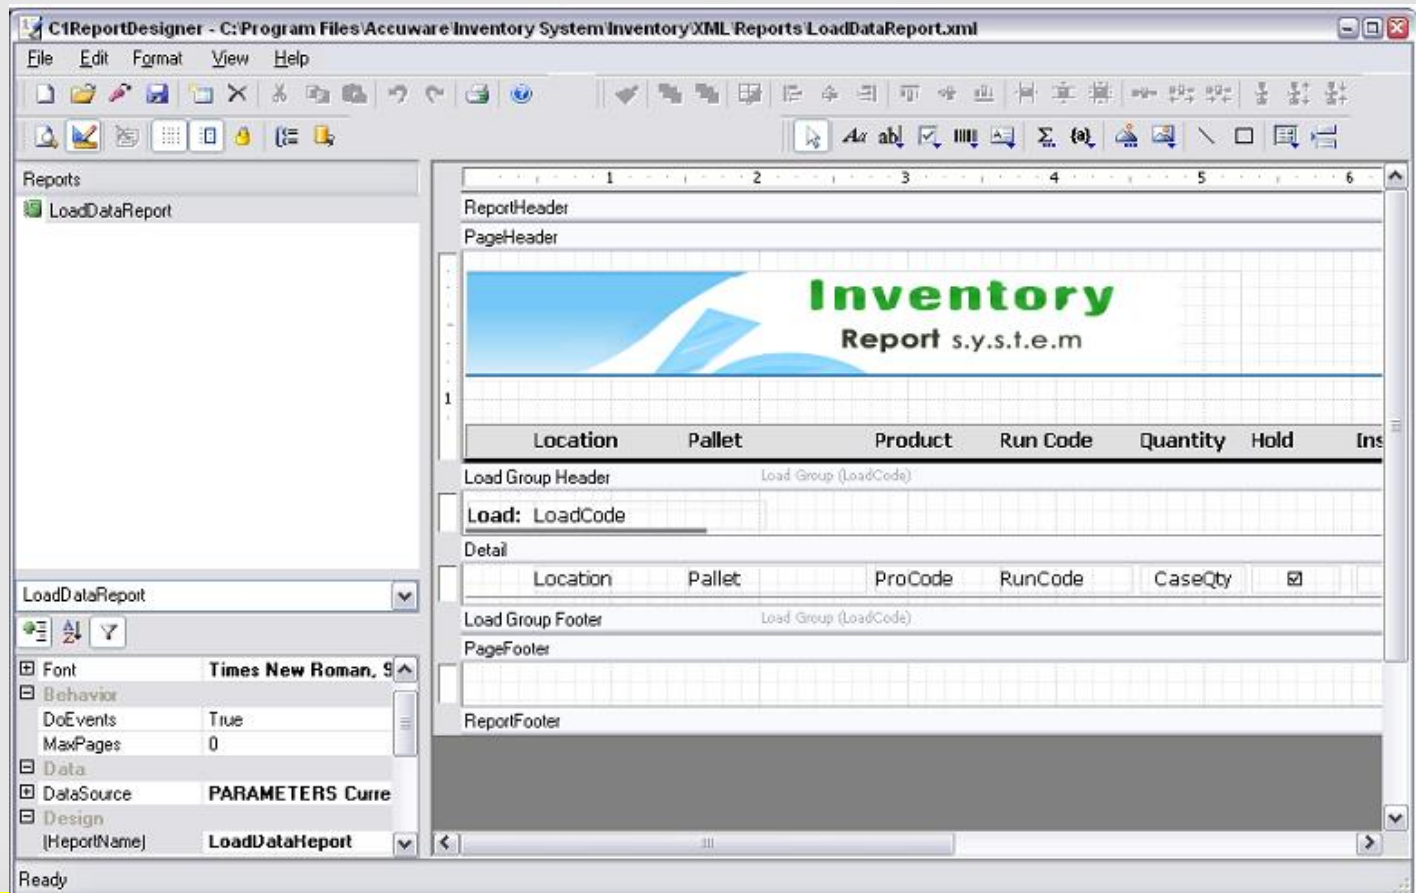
C1ReportDesigner - C:\Program Files\Accuware\Inventory System\Inventory\XML\Reports\LoadDataReport.xml

File Edit Format View Help

Reports

LoadDataReport

1 2 3 4 5 6

ReportHeader

PageHeader

Inventory

Report s.y.s.t.e.m

1

| Location | Pallet | Product | Run Code | Quantity | Hold | Ins |
|---|---|---|---|---|---|---|

Load Group Header Load Group (LoadCode)

Load: LoadCode

Detail

| Location | Pallet | ProCode | RunCode | CaseQty | ☑ |
|---|---|---|---|---|---|

Load Group Footer Load Group (LoadCode)

PageFooter

ReportFooter

LoadDataReport

| Font | Times New Roman, S |
|---|---|
| Behavior | |
| DoEvents | True |
| MaxPages | 0 |
| Data | |
| DataSource | PARAMETERS Curre |
| Design | |
| (ReportName) | LoadDataReport |

Ready